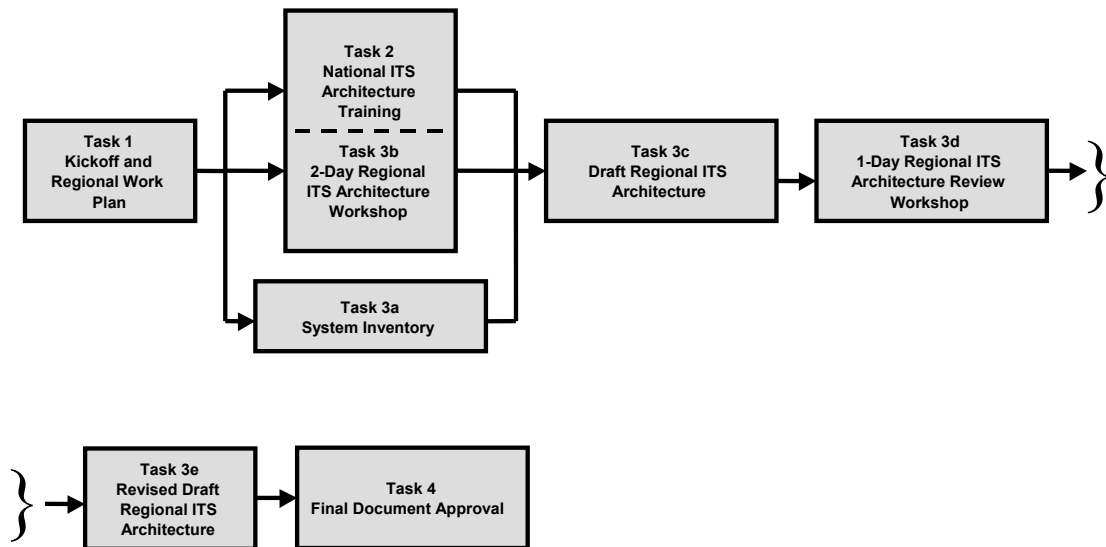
Task 2
National ITS
Architecture
Training

Task 1
Kickoff and
Regional Work
Plan

Task 3b
2-Day Regional
ITS Architecture
Workshop

Task 3c
Draft Regional ITS
Architecture

Task 3d
1-Day Regional ITS
Architecture Review
Workshop

Task 3a
System Inventory

Task 3e
Revised Draft
Regional ITS
Architecture

Task 4
Final Document Approval